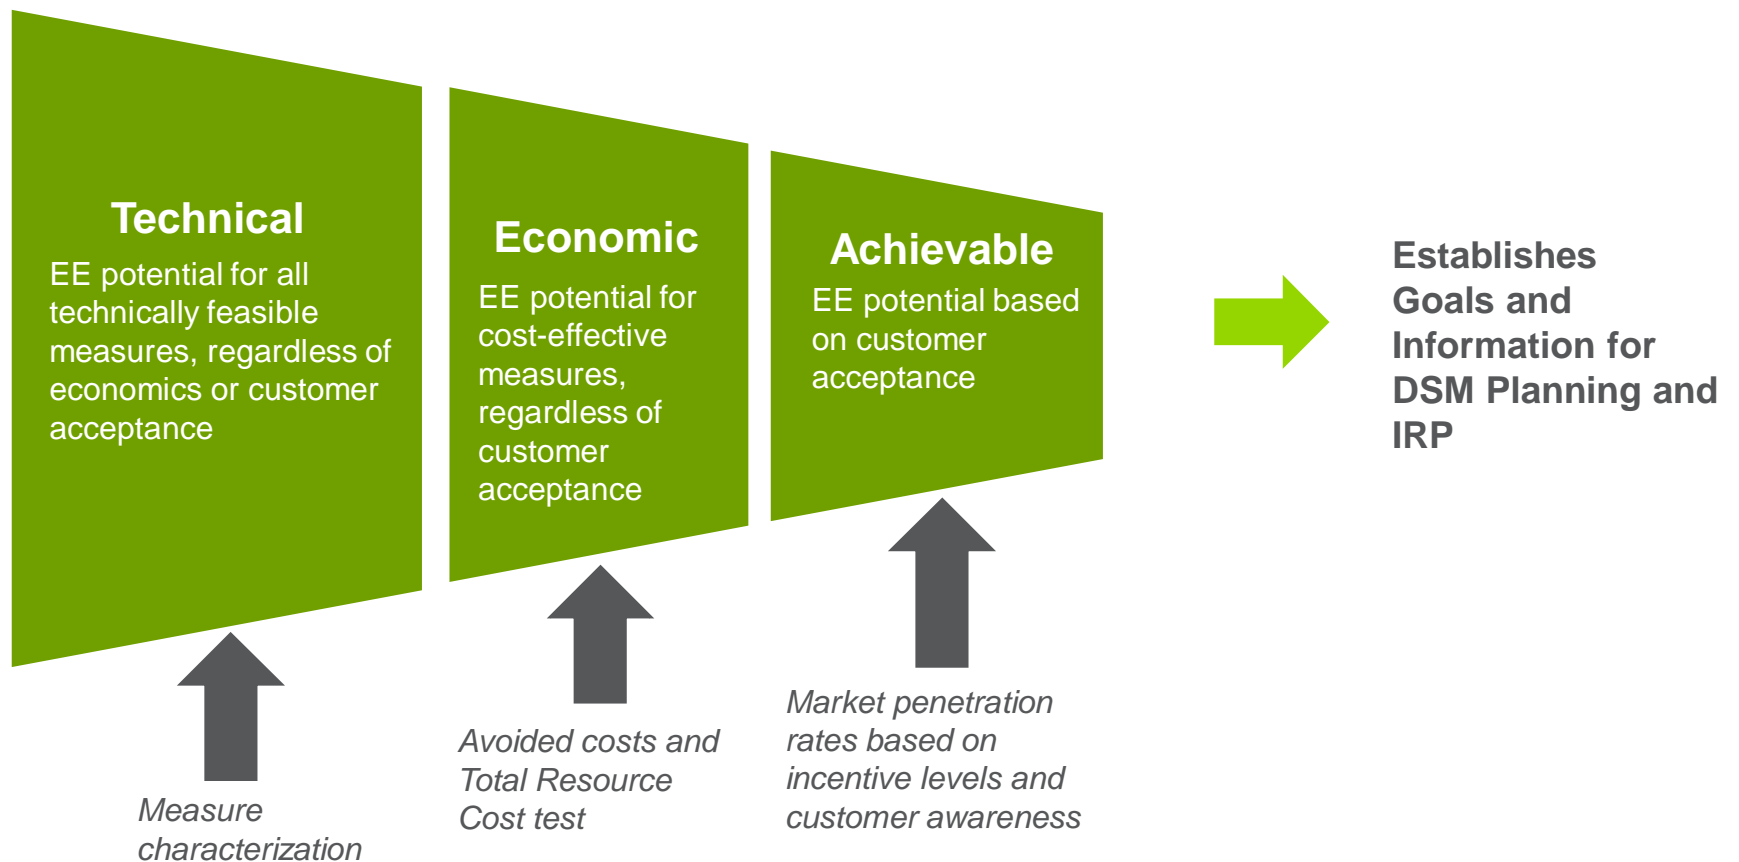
Technical

EE potential for all technically feasible measures, regardless of economics or customer acceptance

Economic

EE potential for cost-effective measures, regardless of customer acceptance

Achievable

EE potential based on customer acceptance

Establishes Goals and Information for DSM Planning and IRP

Measure characterization

Avoided costs and Total Resource Cost test

Market penetration rates based on incentive levels and customer awareness